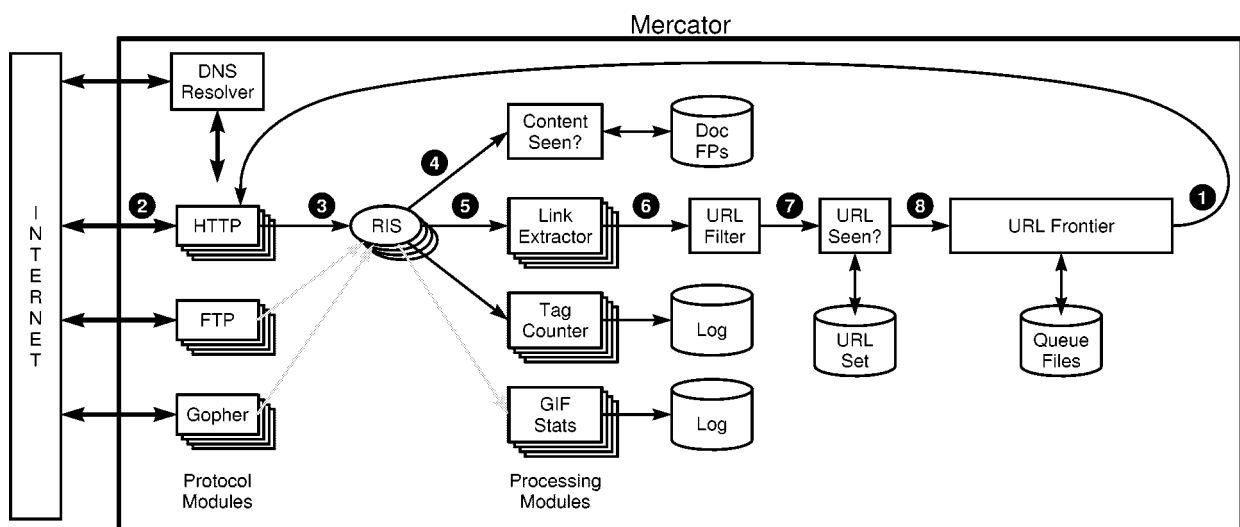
Mercator

INTERNET

DNS Resolver

Content Seen?

Doc FPs

4

2

HTTP

3

RIS

5

Link Extractor

6

URL Filter

7

URL Seen?

8

URL Frontier

1

FTP

Tag Counter

Log

URL Set

Queue Files

Gopher

GIF Stats

Log

Protocol Modules

Processing Modules